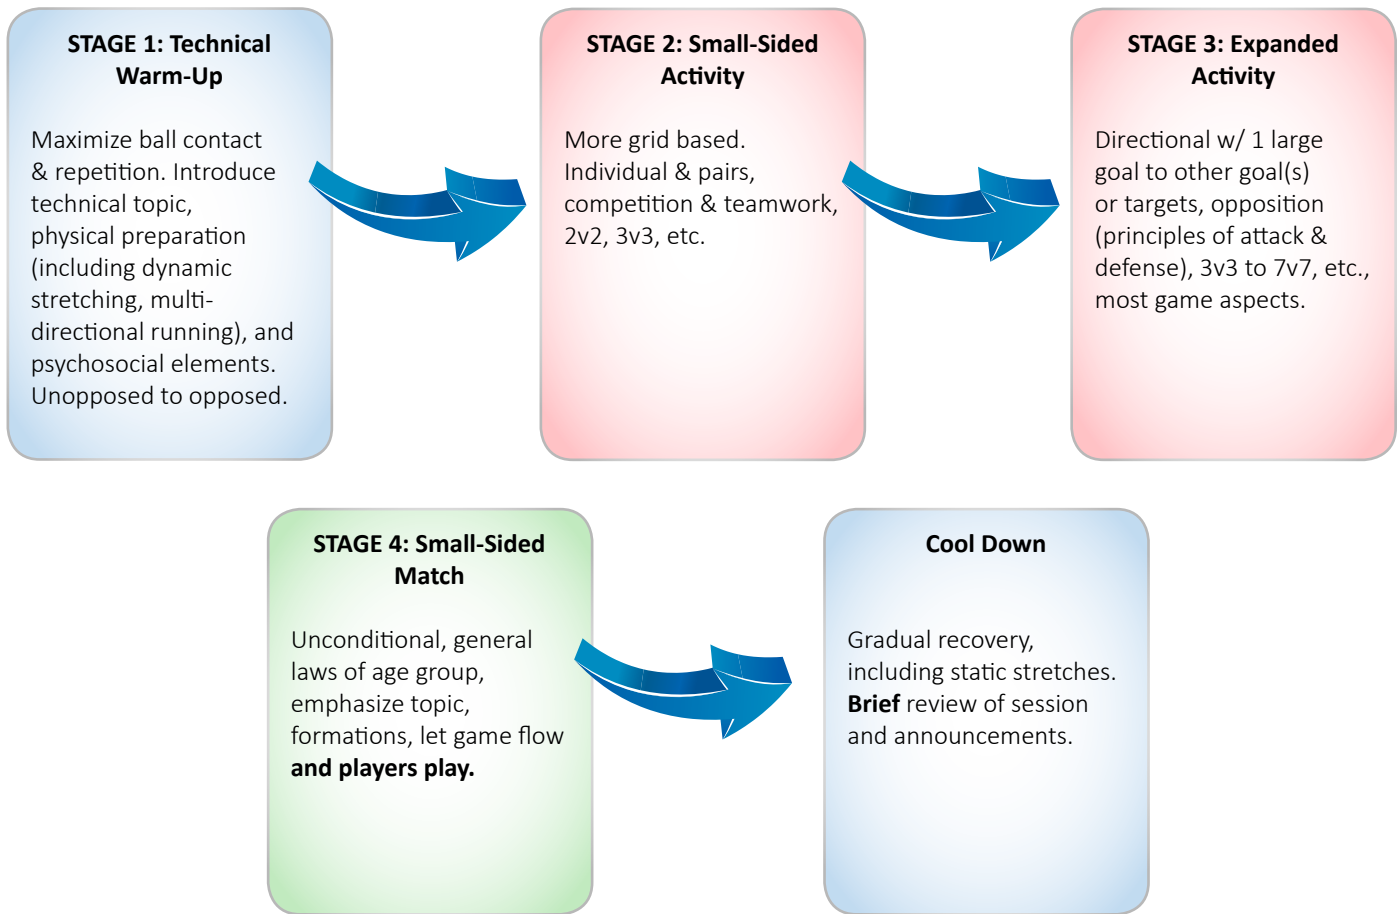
STAGE 1: Technical Warm-Up

Maximize ball contact & repetition. Introduce technical topic, physical preparation (including dynamic stretching, multi-directional running), and psychosocial elements. Unopposed to opposed.

STAGE 2: Small-Sided Activity

More grid based. Individual & pairs, competition & teamwork, 2v2, 3v3, etc.

STAGE 3: Expanded Activity

Directional w/ 1 large goal to other goal(s) or targets, opposition (principles of attack & defense), 3v3 to 7v7, etc., most game aspects.

STAGE 4: Small-Sided Match

Unconditional, general laws of age group, emphasize topic, formations, let game flow **and players play.**

Cool Down

Gradual recovery, including static stretches. **Brief** review of session and announcements.